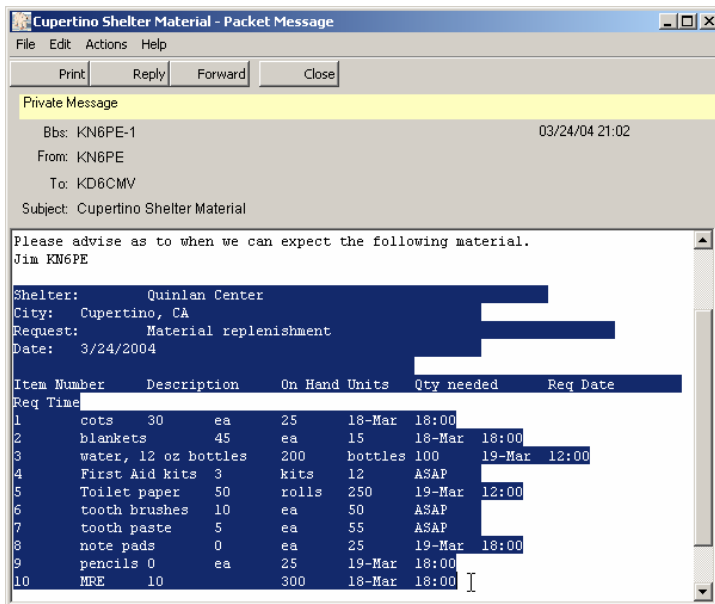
Cupertino Shelter Material - Packet Message

File Edit Actions Help

Print Reply Forward Close

Private Message

Bbs: KN6PE-1 03/24/04 21:02

From: KN6PE

To: KD6CMV

Subject: Cupertino Shelter Material

Please advise as to when we can expect the following material.
Jim KN6PE

Shelter: Quinlan Center
City: Cupertino, CA
Request: Material replenishment
Date: 3/24/2004

Item Number Description On Hand Units Qty needed Req Date
Req Time
1 cots 30 ea 25 18-Mar 18:00
2 blankets 45 ea 15 18-Mar 18:00
3 water, 12 oz bottles 200 bottles 100 19-Mar 12:00
4 First Aid kits 3 kits 12 ASAP
5 Toilet paper 50 rolls 250 19-Mar 12:00
6 tooth brushes 10 ea 50 ASAP
7 tooth paste 5 ea 55 ASAP
8 note pads 0 ea 25 19-Mar 18:00
9 pencils 0 ea 25 19-Mar 18:00
10 MRE 10 300 18-Mar 18:00